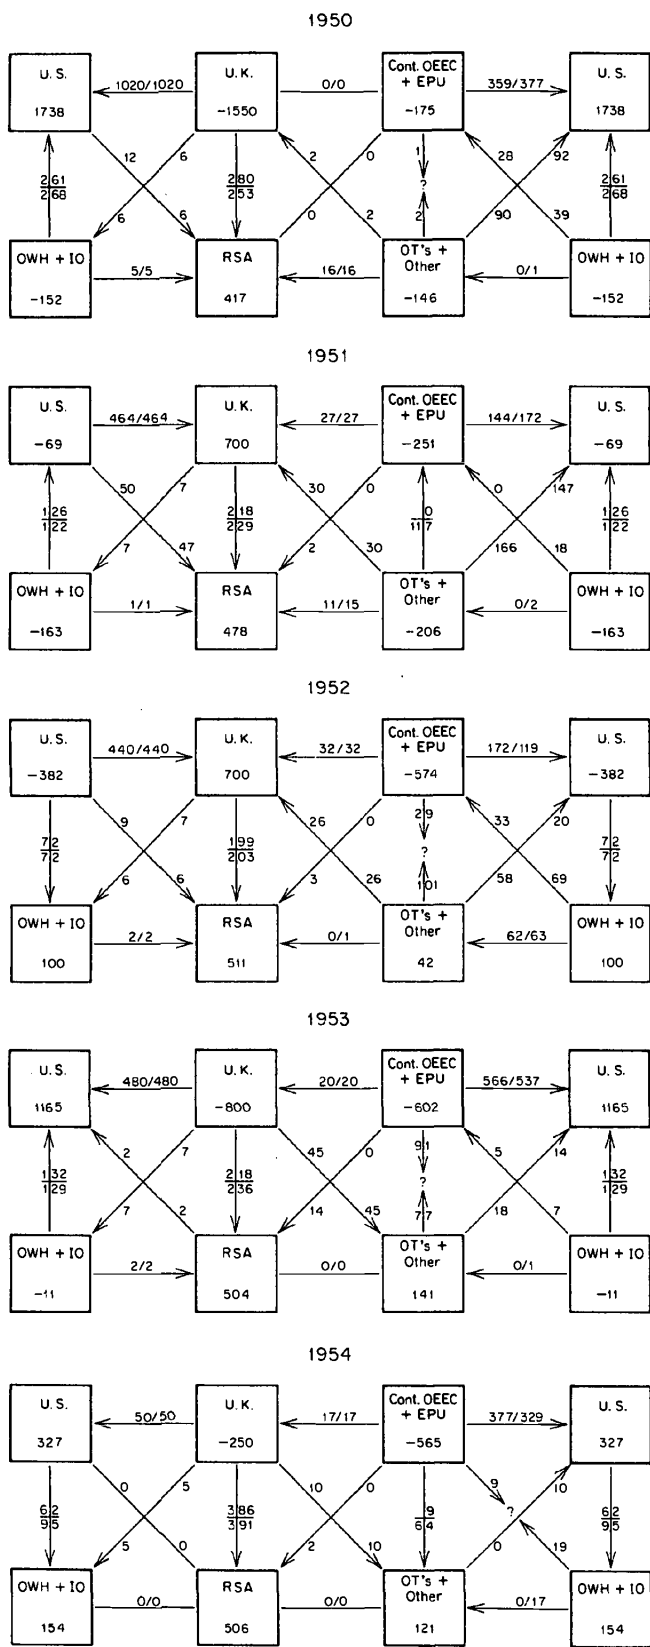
1950

U. S.
1738

1020/1020

U. K.
-1550

0/0

Cont. OEEC + EPU
-175

359/377

U. S.
1738

12 6 $\frac{280}{253}$ 2 0 1 28 92

$\frac{261}{268}$ 6 6 0 2 ? 2 90 39 $\frac{261}{268}$

OWH + IO
-152

5/5

RSA
417

16/16

OT's + Other
-146

0/1

OWH + IO
-152

1951

U. S.
-69

464/464

U. K.
700

27/27

Cont. OEEC + EPU
-251

144/172

U. S.
-69

50 7 $\frac{218}{229}$ 30 0 $\frac{0}{117}$ 0 147

$\frac{126}{122}$ 7 47 2 30 166 18 $\frac{126}{122}$

OWH + IO
-163

1/1

RSA
478

11/15

OT's + Other
-206

0/2

OWH + IO
-163

1952

U. S.
-382

440/440

U. K.
700

32/32

Cont. OEEC + EPU
-574

172/119

U. S.
-382

9 7 $\frac{199}{203}$ 26 0 29 ? 101 33 20

$\frac{72}{72}$ 6 6 3 26 58 69 $\frac{72}{72}$

OWH + IO
100

2/2

RSA
511

0/1

OT's + Other
42

62/63

OWH + IO
100

1953

U. S.
1165

480/480

U. K.
-800

20/20

Cont. OEEC + EPU
-602

566/537

U. S.
1165

2 7 $\frac{218}{236}$ 45 0 91 ? 77 5 14

$\frac{132}{129}$ 7 2 14 45 18 7 $\frac{132}{129}$

OWH + IO
-11

2/2

RSA
504

0/0

OT's + Other
141

0/1

OWH + IO
-11

1954

U. S.
327

50/50

U. K.
-250

17/17

Cont. OEEC + EPU
-565

377/329

U. S.
327

0 5 $\frac{386}{391}$ 10 0 $\frac{9}{64}$ 9 ? 10

$\frac{62}{95}$ 5 0 2 10 0 19 $\frac{62}{95}$

OWH + IO
154

0/0

RSA
506

0/0

OT's + Other
121

0/17

OWH + IO
154